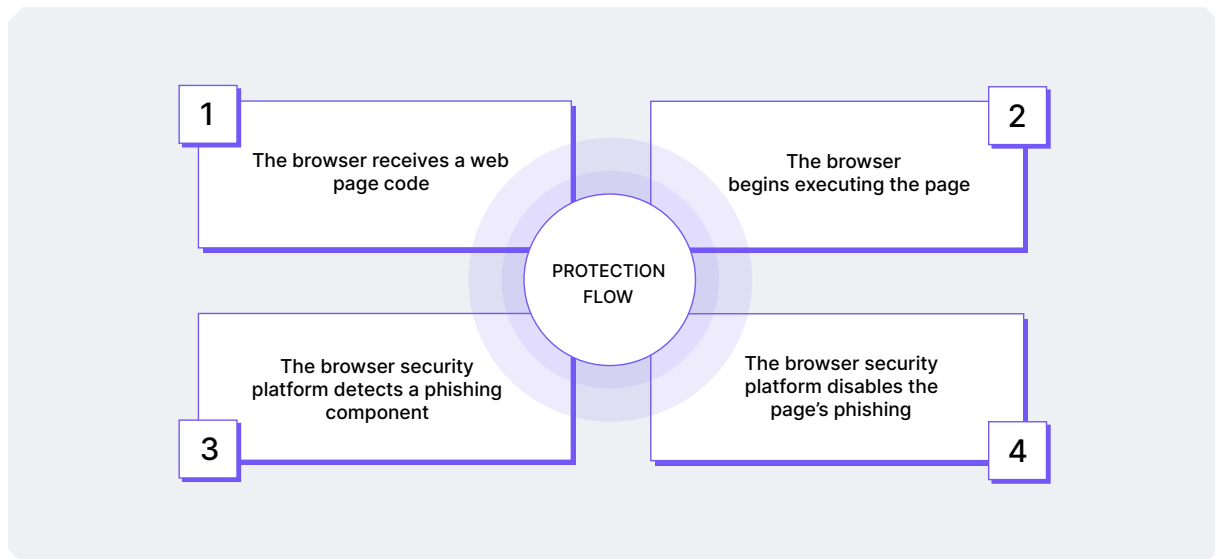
1

The browser receives a web page code

2

The browser begins executing the page

PROTECTION FLOW

The browser security platform detects a phishing component

3

The browser security platform disables the page's phishing

4